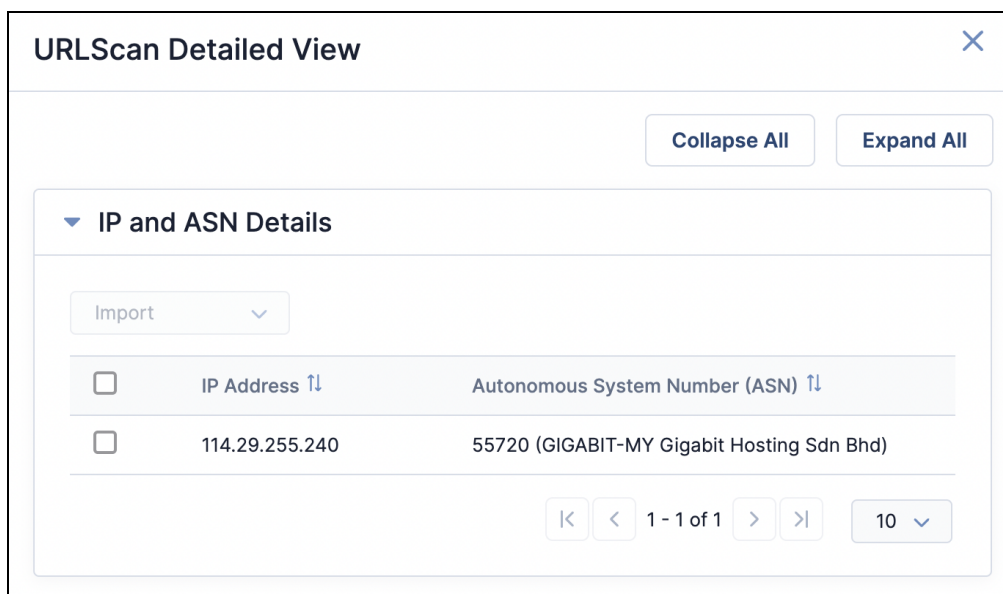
URLScan Detailed View

×

Collapse All

Expand All

IP and ASN Details

Import

| | IP Address | Autonomous System Number (ASN) |
|---|---|---|
| | 114.29.255.240 | 55720 (GIGABIT-MY Gigabit Hosting Sdn Bhd) |

1 - 1 of 1

10